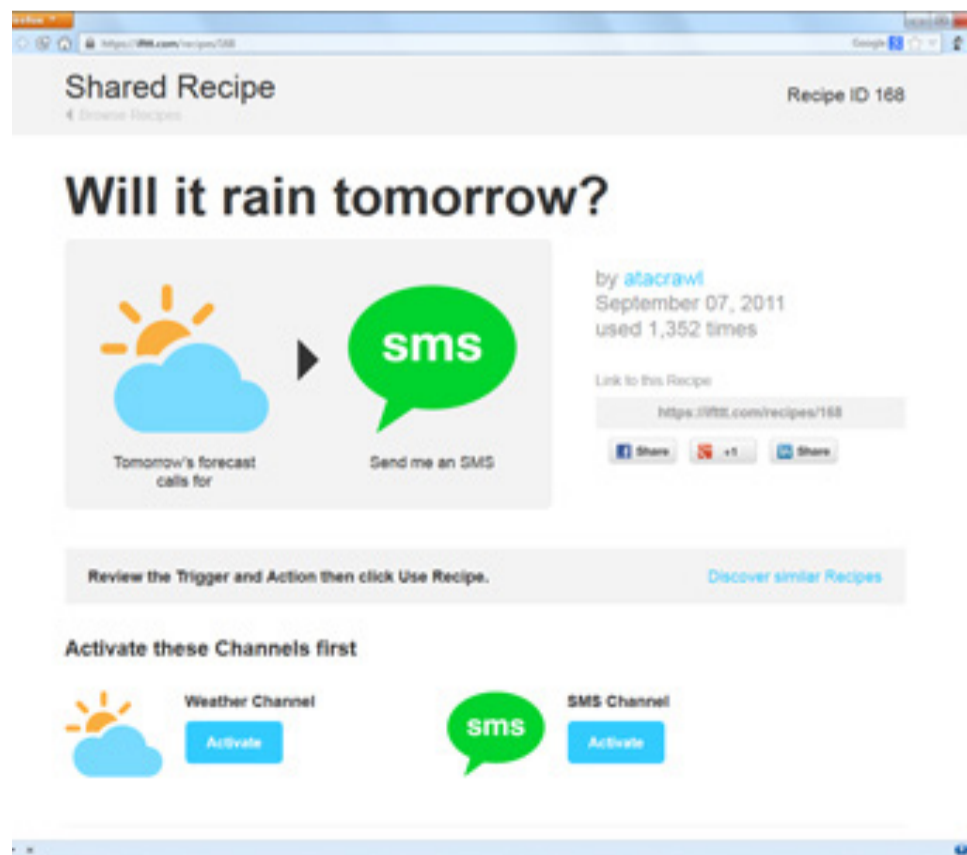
Firefox

https://ifttt.com/recipes/168

Google

Shared Recipe

Browse Recipes

Recipe ID 168

Will it rain tomorrow?

Tomorrow's forecast calls for

sms

Send me an SMS

by atacrawl
September 07, 2011
used 1,352 times

Link to this Recipe

https://ifttt.com/recipes/168

Share

+1

Share

Review the Trigger and Action then click Use Recipe.

Discover similar Recipes

Activate these Channels first

Weather Channel

Activate

sms

SMS Channel

Activate